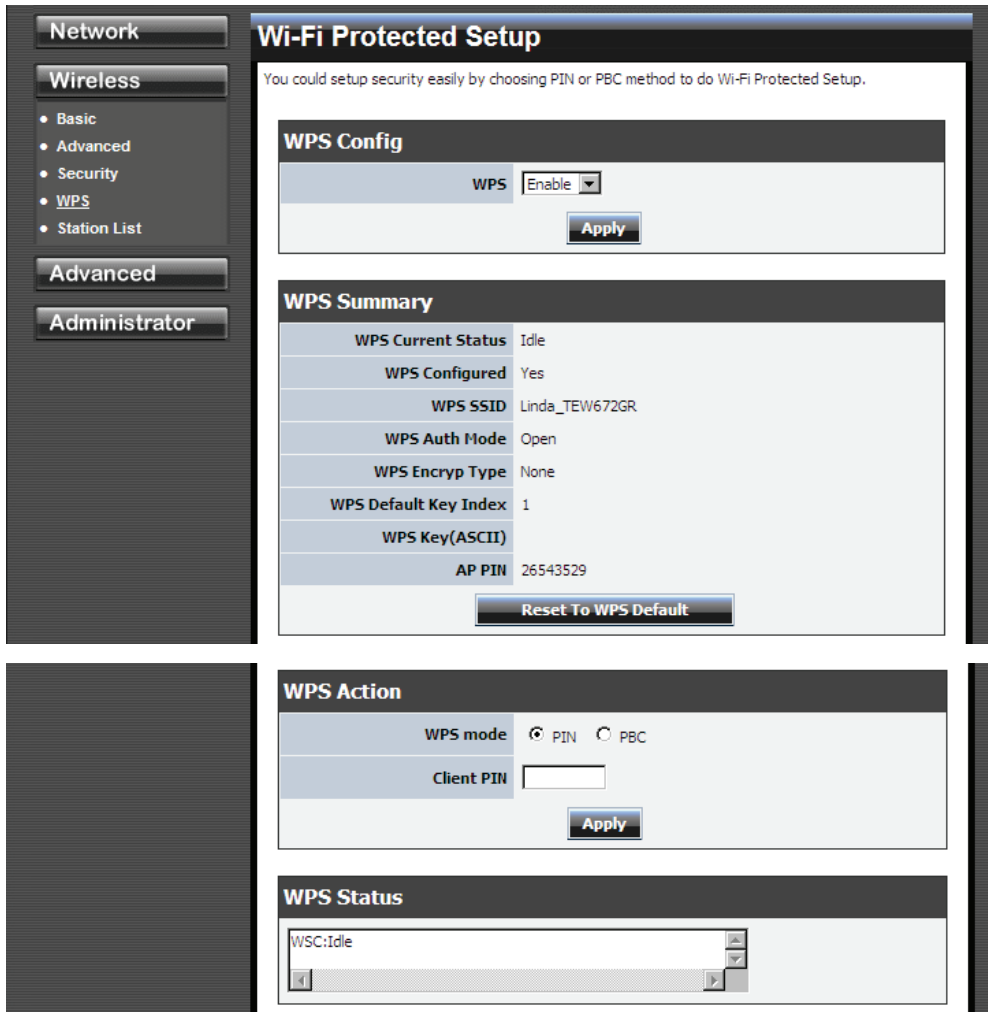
Network

Wireless

• Basic
• Advanced
• Security
• WPS
• Station List

Advanced

Administrator

Wi-Fi Protected Setup

You could setup security easily by choosing PIN or PBC method to do Wi-Fi Protected Setup.

WPS Config

| WPS | Enable |
|---|---|

Apply

WPS Summary

| | |
|---|---|
| WPS Current Status | Idle |
| WPS Configured | Yes |
| WPS SSID | Linda_TEW672GR |
| WPS Auth Mode | Open |
| WPS Encryp Type | None |
| WPS Default Key Index | 1 |
| WPS Key(ASCII) | |
| AP PIN | 26543529 |

Reset To WPS Default

WPS Action

| | |
|---|---|
| WPS mode | PIN PBC |
| Client PIN | |

Apply

WPS Status

WSC:Idle